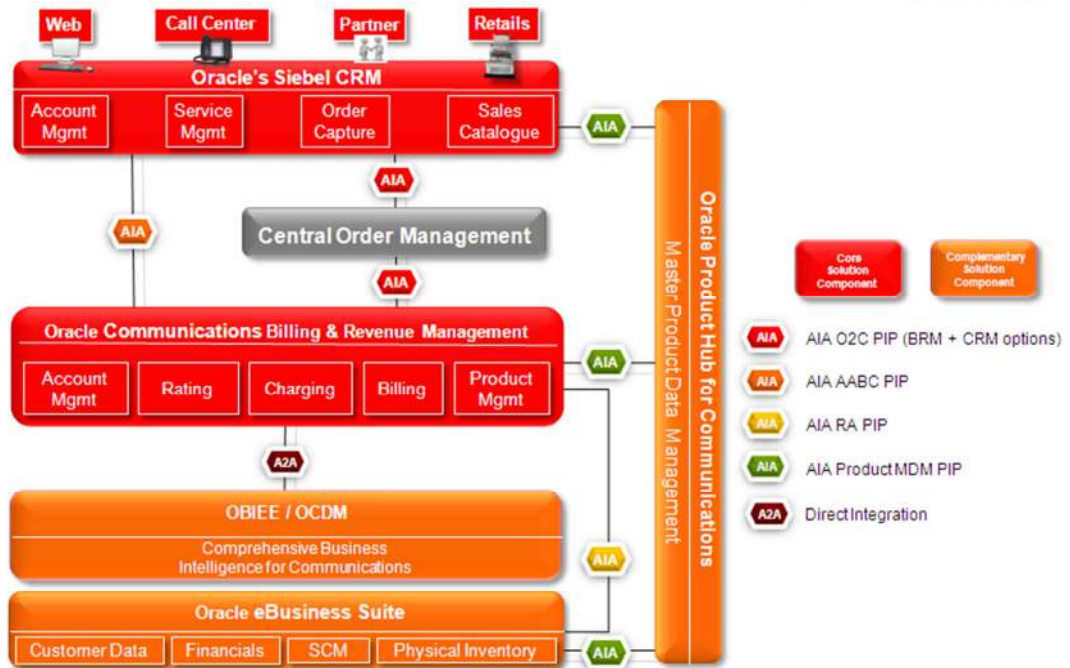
Web

Call Center

Partner

Retails

Oracle's Siebel CRM

Account Mgmt

Service Mgmt

Order Capture

Sales Catalogue

AIA

AIA

AIA

Central Order Management

AIA

Oracle Communications Billing & Revenue Management

Account Mgmt

Rating

Charging

Billing

Product Mgmt

AIA

A2A

OBIEE / OCDM

Comprehensive Business Intelligence for Communications

AIA

Oracle eBusiness Suite

Customer Data

Financials

SCM

Physical Inventory

AIA

Oracle Product Hub for Communications

Master Product Data Management

Core Solution Component

Complementary Solution Component

AIA AIA O2C PIP (BRM + CRM options)

AIA AIA AABC PIP

AIA AIA RA PIP

AIA AIA Product MDM PIP

A2A Direct Integration